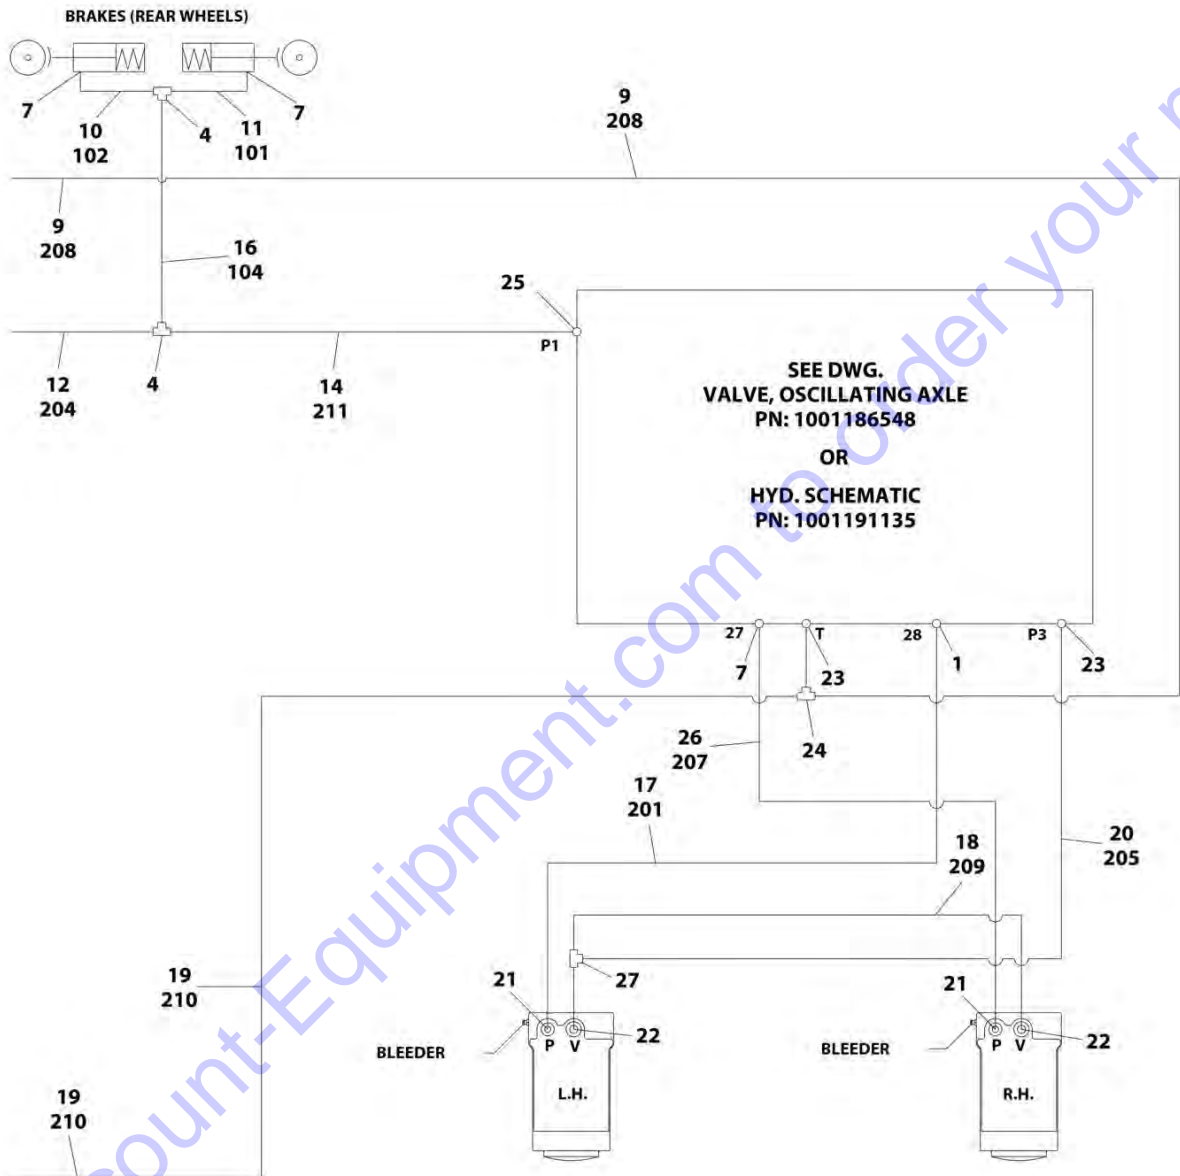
BRAKES (REAR WHEELS)

7
10
102
4
11
101
7

9
208

9
208

16
104

25
P1

12
204
4
14
211

SEE DWG.
VALVE, OSCILLATING AXLE
PN: 1001186548
OR
HYD. SCHEMATIC
PN: 1001191135

27
T
28
P3
7
23
1
23

26
207
24

17
201

18
209

20
205

19
210

21
27
P
V
22
BLEEDER
L.H.

21
P
V
22
BLEEDER
R.H.

19
210

Discount-Equipment.com to order your